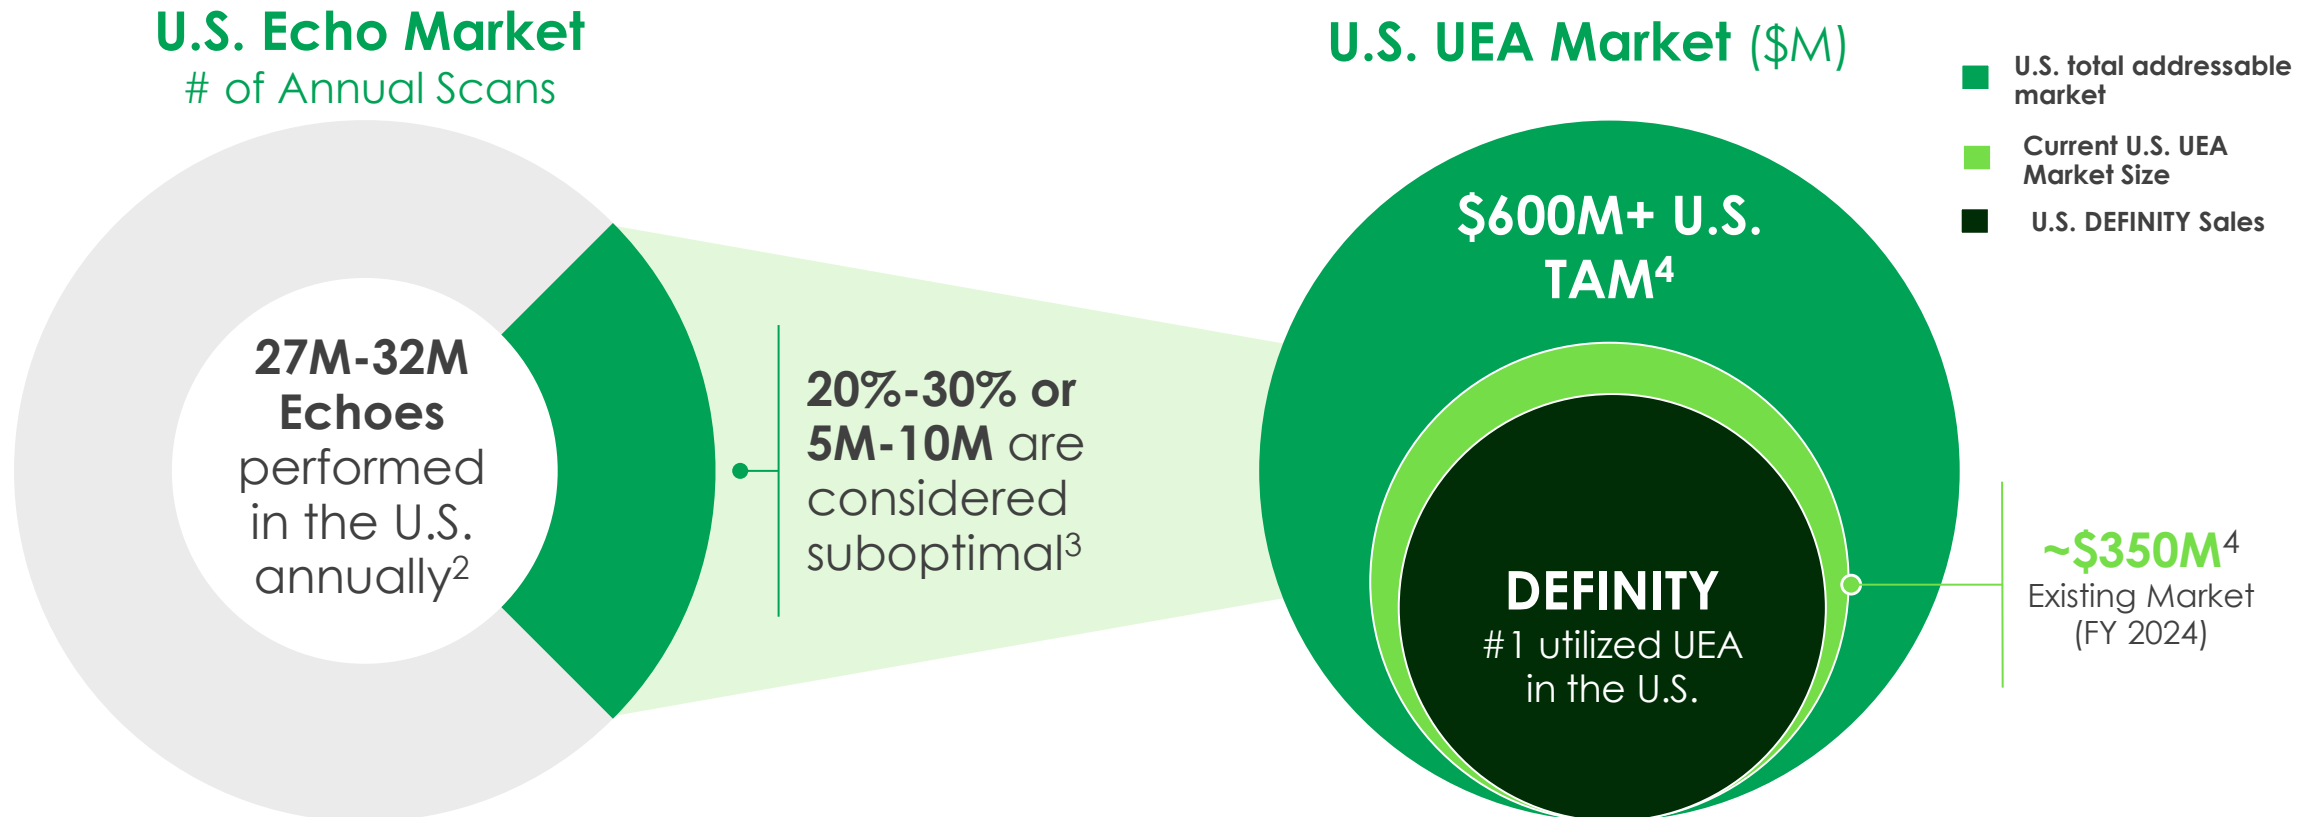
U.S. Echo Market
# of Annual Scans

27M-32M Echoes performed in the U.S. annually$^2$

20%-30% or 5M-10M are considered suboptimal$^3$

U.S. UEA Market ($M)

U.S. total addressable market

Current U.S. UEA Market Size

U.S. DEFINITY Sales

$600M+ U.S. TAM$^4$

DEFINITY
#1 utilized UEA in the U.S.

~$350M$^4$
Existing Market
(FY 2024)